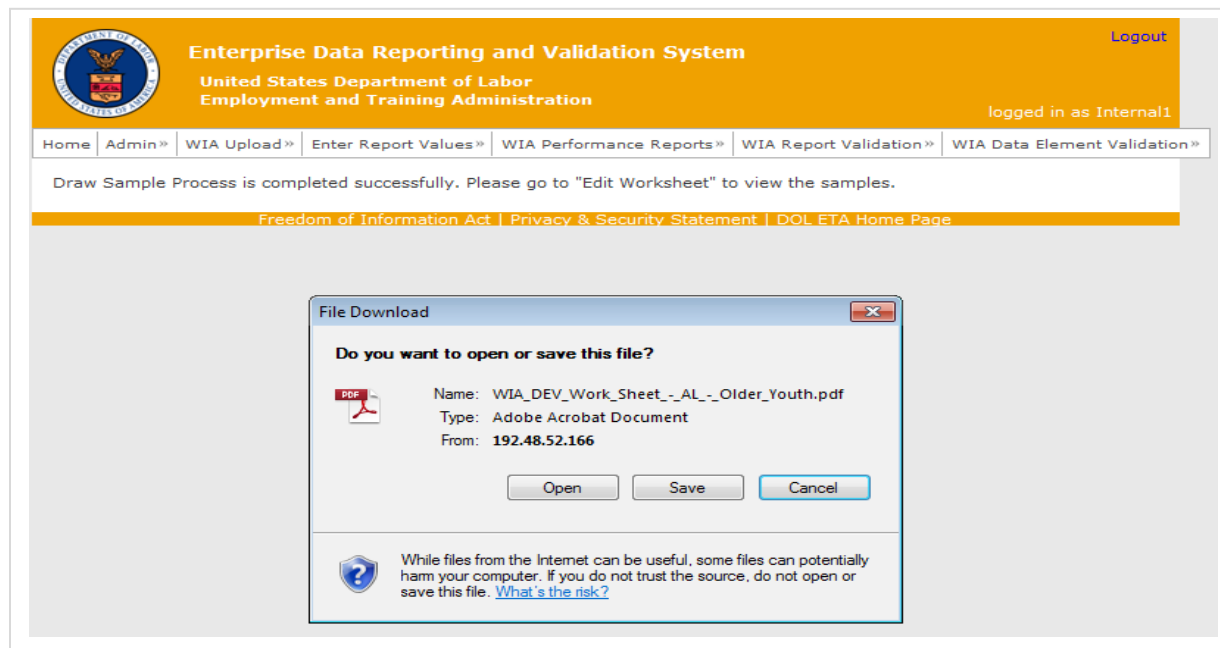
DEPARTMENT OF LABOR
UNITED STATES OF AMERICA

Enterprise Data Reporting and Validation System

United States Department of Labor
Employment and Training Administration

Logout

logged in as Internal1

Home | Admin» | WIA Upload» | Enter Report Values» | WIA Performance Reports» | WIA Report Validation» | WIA Data Element Validation»

Draw Sample Process is completed successfully. Please go to "Edit Worksheet" to view the samples.

Freedom of Information Act | Privacy & Security Statement | DOL ETA Home Page

File Download

Do you want to open or save this file?

PDF

Name: WIA_DEV_Work_Sheet_-_AL_-_Older_Youth.pdf
Type: Adobe Acrobat Document
From: 192.48.52.166

Open Save Cancel

While files from the Internet can be useful, some files can potentially harm your computer. If you do not trust the source, do not open or save this file. What's the risk?